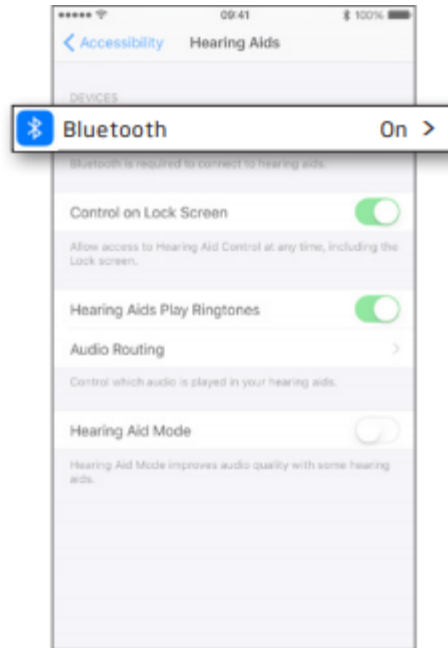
09:41
100%
Accessibility Hearing Aids

DEVICES

Bluetooth On >

Bluetooth is required to connect to hearing aids.

Control on Lock Screen

Allow access to Hearing Aid Control at any time, including the Lock screen.

Hearing Aids Play Ringtones

Audio Routing

Control which audio is played in your hearing aids.

Hearing Aid Mode

Hearing Aid Mode improves audio quality with some hearing aids.